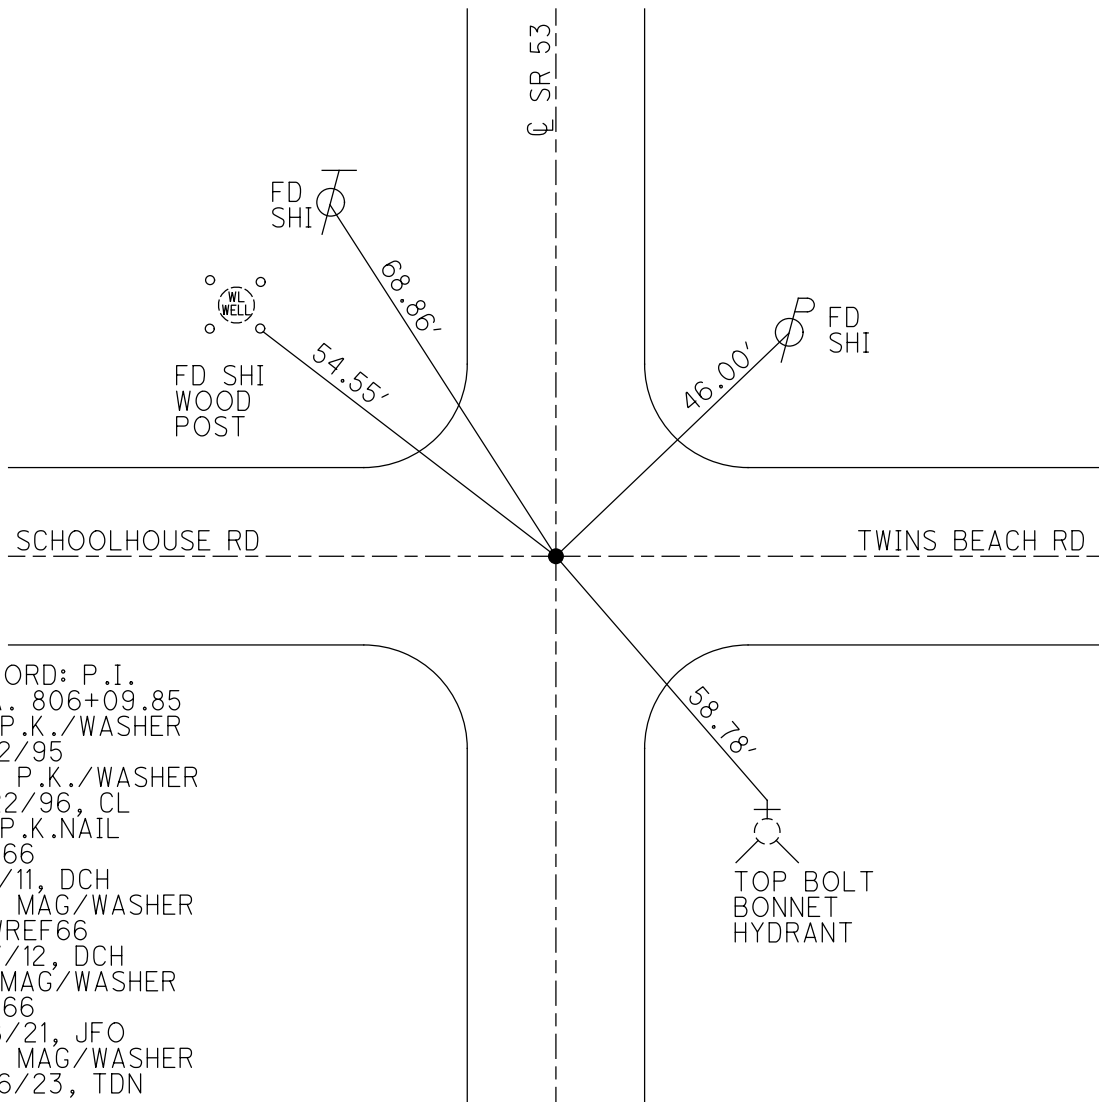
℄ SR 53

FD SHI

68.86'

WL WELL

FD SHI WOOD POST

54.55'

46.00'

FD SHI

SCHOOLHOUSE RD

TWINS BEACH RD

ORD: P.I.
. 806+09.85
P.K./WASHER
2/95
P.K./WASHER
2/96, CL
P.K.NAIL
66
/11, DCH
MAG/WASHER
/REF66
/12, DCH
MAG/WASHER
66
/21, JFO
MAG/WASHER
6/23, TDN

58.78'

TOP BOLT
BONNET
HYDRANT